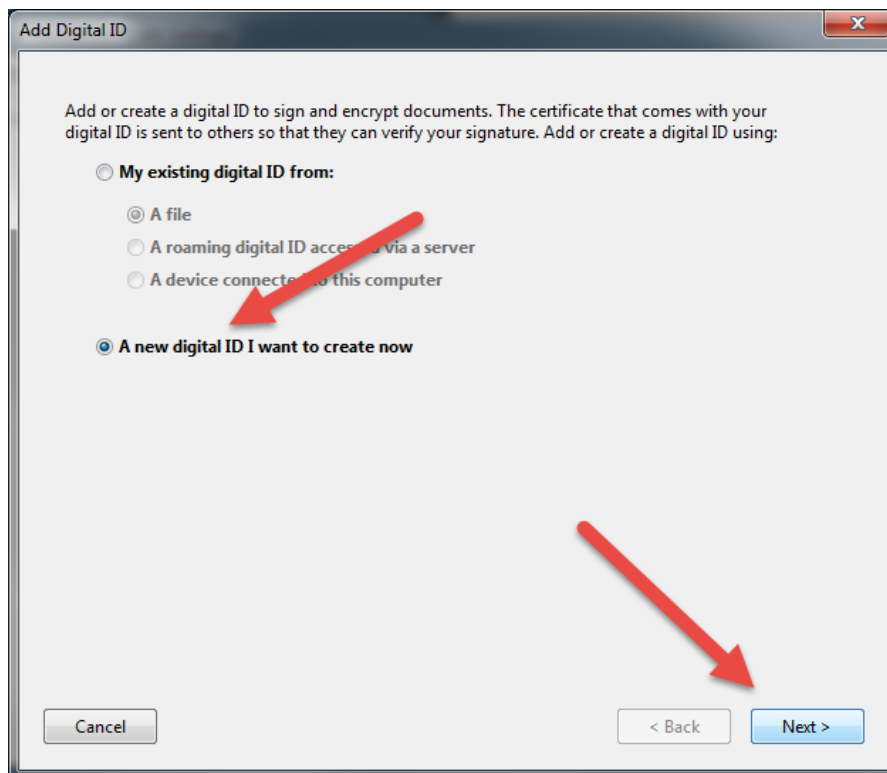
Add Digital ID

Add or create a digital ID to sign and encrypt documents. The certificate that comes with your digital ID is sent to others so that they can verify your signature. Add or create a digital ID using:

My existing digital ID from:

A file

A roaming digital ID acce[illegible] via a server

A device connecte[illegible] this computer

A new digital ID I want to create now

Cancel

< Back

Next >